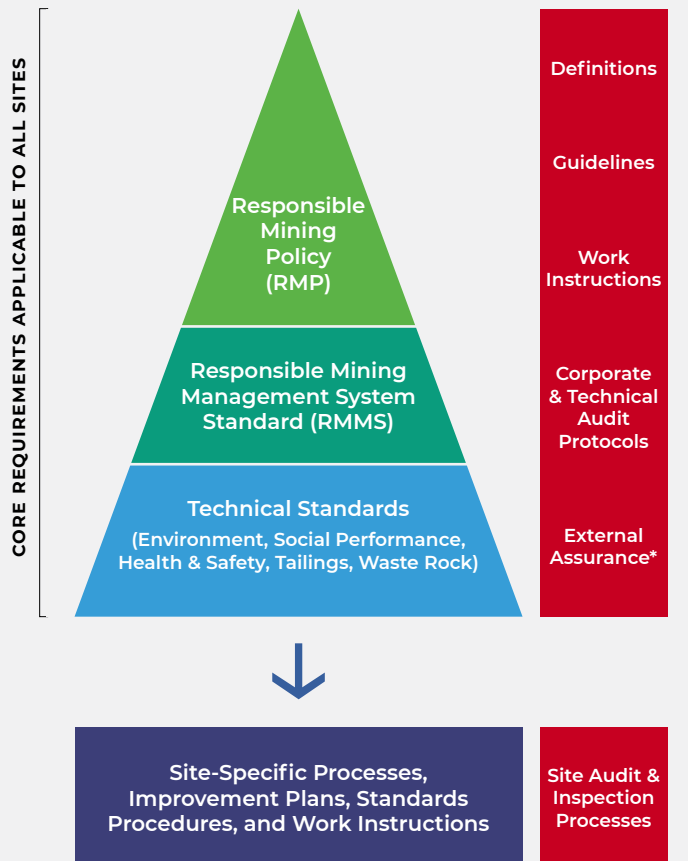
CORE REQUIREMENTS APPLICABLE TO ALL SITES

Responsible Mining Policy (RMP)

Responsible Mining Management System Standard (RMMS)

Technical Standards
(Environment, Social Performance, Health & Safety, Tailings, Waste Rock)

Definitions

Guidelines

Work Instructions

Corporate & Technical Audit Protocols

External Assurance*

Site-Specific Processes, Improvement Plans, Standards Procedures, and Work Instructions

Site Audit & Inspection Processes